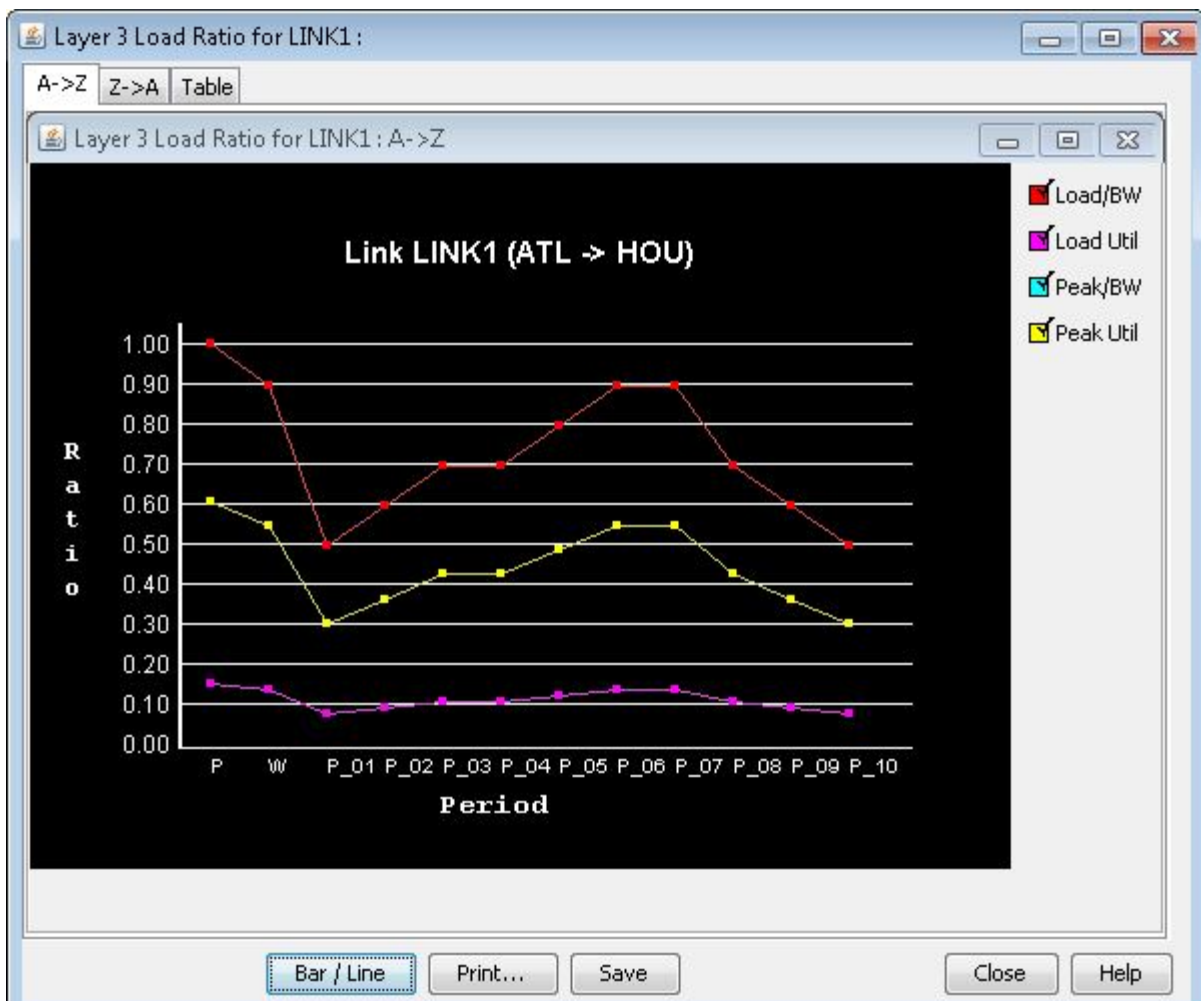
Layer 3 Load Ratio for LINK1 :

A->Z Z->A Table

Layer 3 Load Ratio for LINK1 : A->Z

Link LINK1 (ATL -> HOU)

Load/BW
Load Util
Peak/BW
Peak Util

Ratio

1.00
0.90
0.80
0.70
0.60
0.50
0.40
0.30
0.20
0.10
0.00

P W P_01 P_02 P_03 P_04 P_05 P_06 P_07 P_08 P_09 P_10

Period

Bar / Line Print... Save Close Help